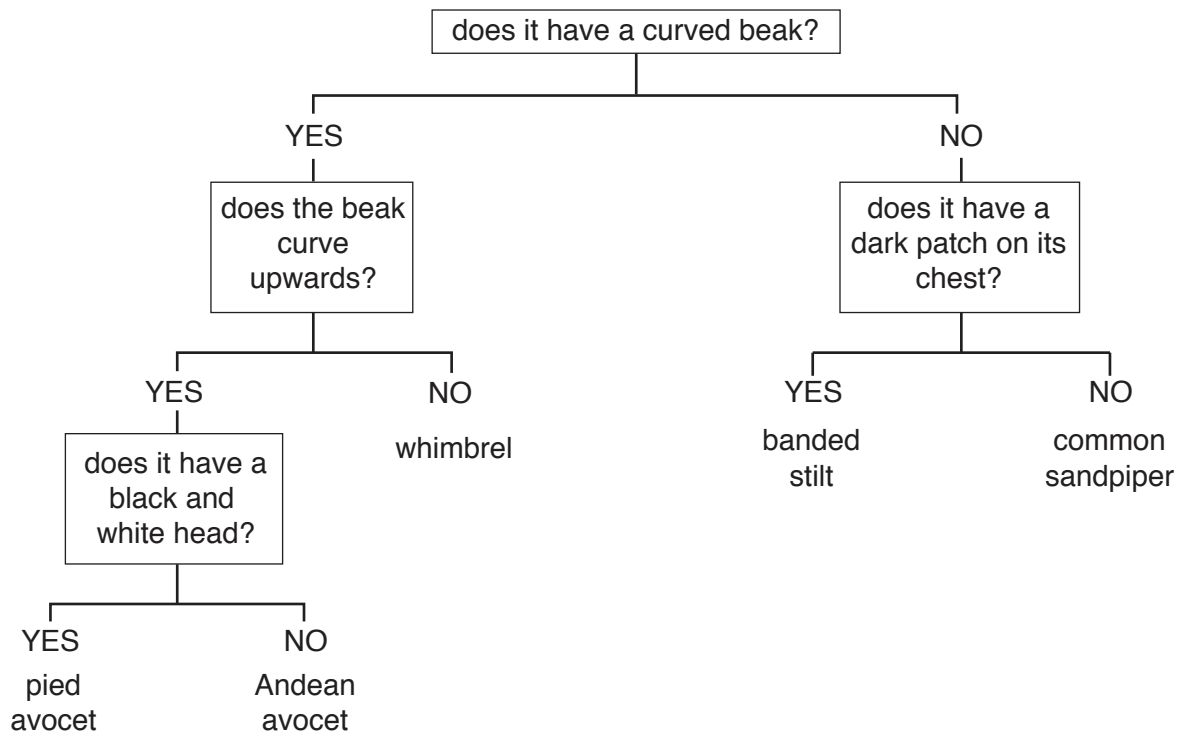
does it have a curved beak?

YES

does the beak curve upwards?

YES

does it have a black and white head?

YES

pied avocet

NO

Andean avocet

NO

whimbrel

NO

does it have a dark patch on its chest?

YES

banded stilt

NO

common sandpiper